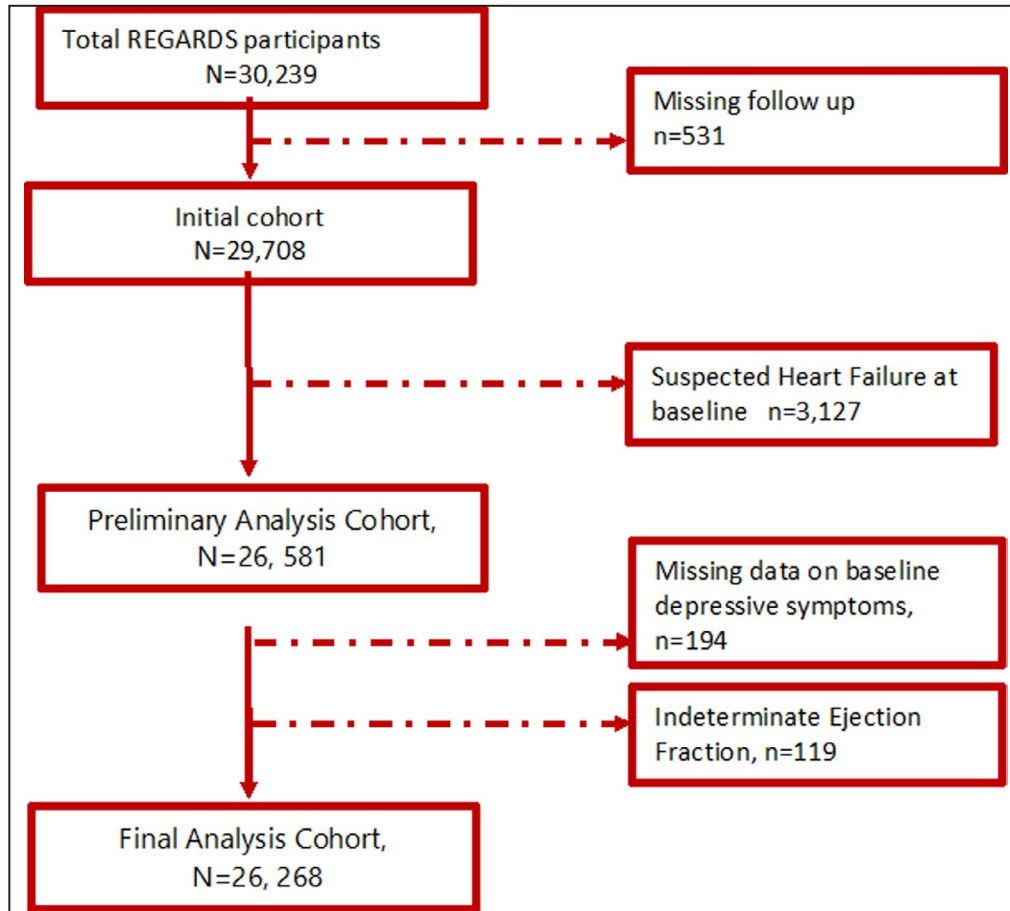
Total REGARDS participants
N=30,239

Missing follow up
n=531

Initial cohort
N=29,708

Suspected Heart Failure at baseline n=3,127

Preliminary Analysis Cohort,
N=26, 581

Missing data on baseline depressive symptoms,
n=194

Indeterminate Ejection Fraction, n=119

Final Analysis Cohort,
N=26, 268